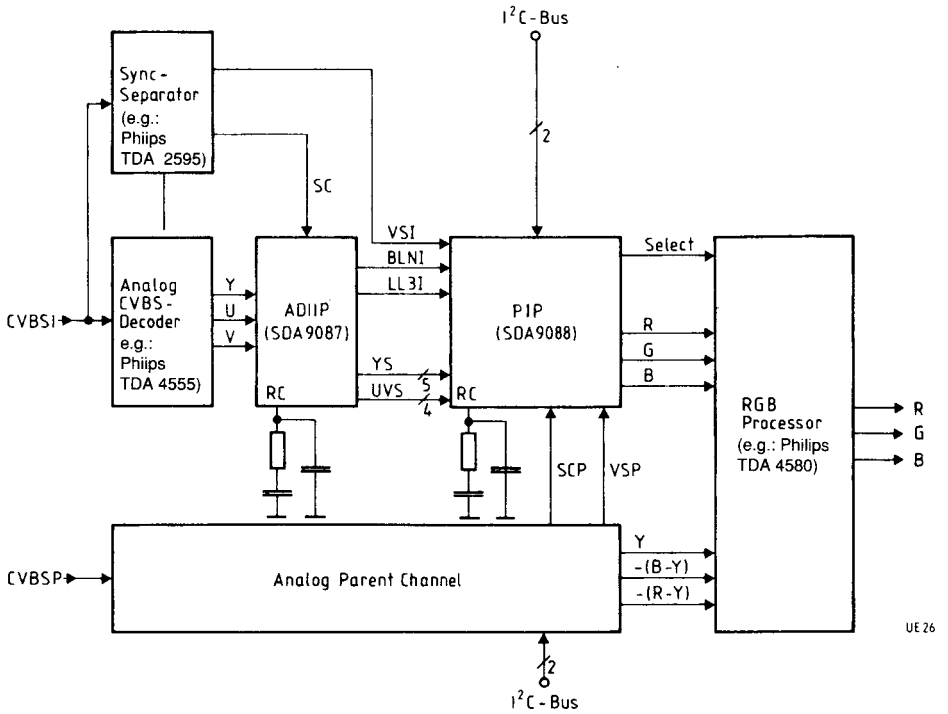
$I^2C$ - Bus

2

Sync - Separator (e.g.: Phiips TDA 2595)

SC

VSI

BLNI

LL3I

Select

Analog CVBS - Decoder e.g.: Phiips TDA 4555)

Y

U

V

CVBSI

ADIIP (SDA 9087)

RC

YS

UVS

5

4

PIP (SDA9088)

RC

R

G

B

RGB Processor (e.g.: Philips TDA 4580)

R

G

B

SCP

VSP

CVBSP

Analog Parent Channel

Y

-(B-Y)

-(R-Y)

UE 26

2

$I^2C$ - Bus